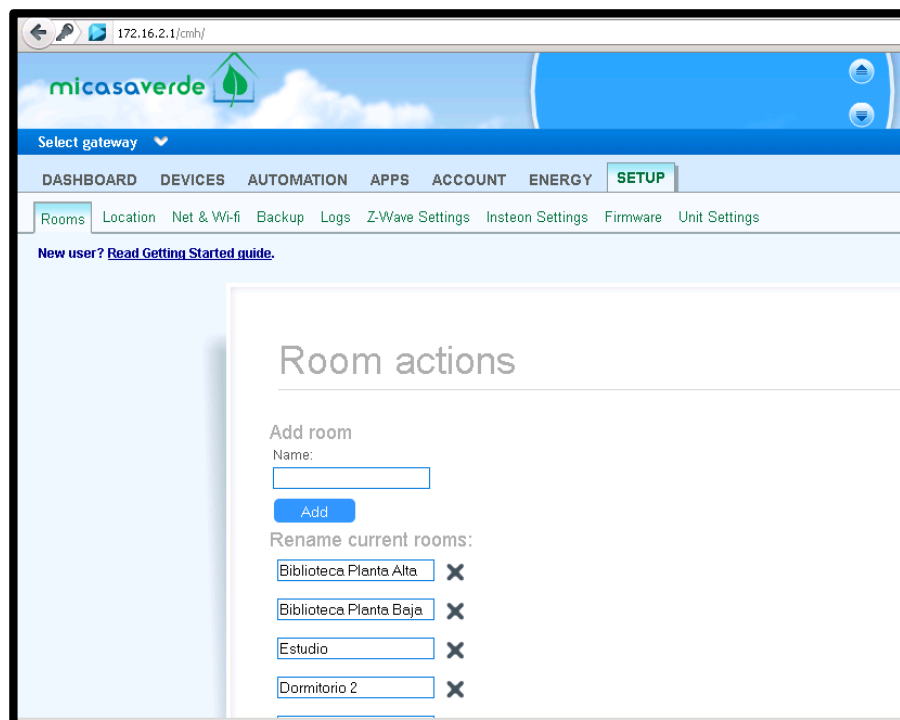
172.16.2.1/cmh/

micasaverde

Select gateway

DASHBOARD DEVICES AUTOMATION APPS ACCOUNT ENERGY SETUP

Rooms Location Net & Wi-fi Backup Logs Z-Wave Settings Insteon Settings Firmware Unit Settings

New user? Read Getting Started guide.

Room actions

Add room

Name:

Add

Rename current rooms:

Biblioteca Planta Alta

Biblioteca Planta Baja

Estudio

Dormitorio 2